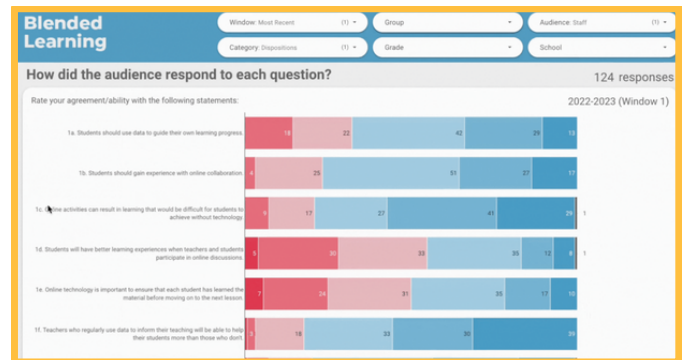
Blended Learning

Window: Most Recent (1)

Group

Audience: Staff (1)

Category: Dispositions (1)

Grade

School

How did the audience respond to each question?

124 responses

Rate your agreement/ability with the following statements:

2022-2023 (Window 1)

1a. Students should use data to guide their own learning progress.

18 22 42 29 13

1b. Students should gain experience with online collaboration.

4 25 51 27 17

1c. Online activities can result in learning that would be difficult for students to achieve without technology.

9 17 27 41 29 1

1d. Students will have better learning experiences when teachers and students participate in online discussions.

5 30 33 35 12 8 1

1e. Online technology is important to ensure that each student has learned the material before moving on to the next lesson.

7 24 31 35 17 10

1f. Teachers who regularly use data to inform their teaching will be able to help their students more than those who don't.

3 18 33 30 39